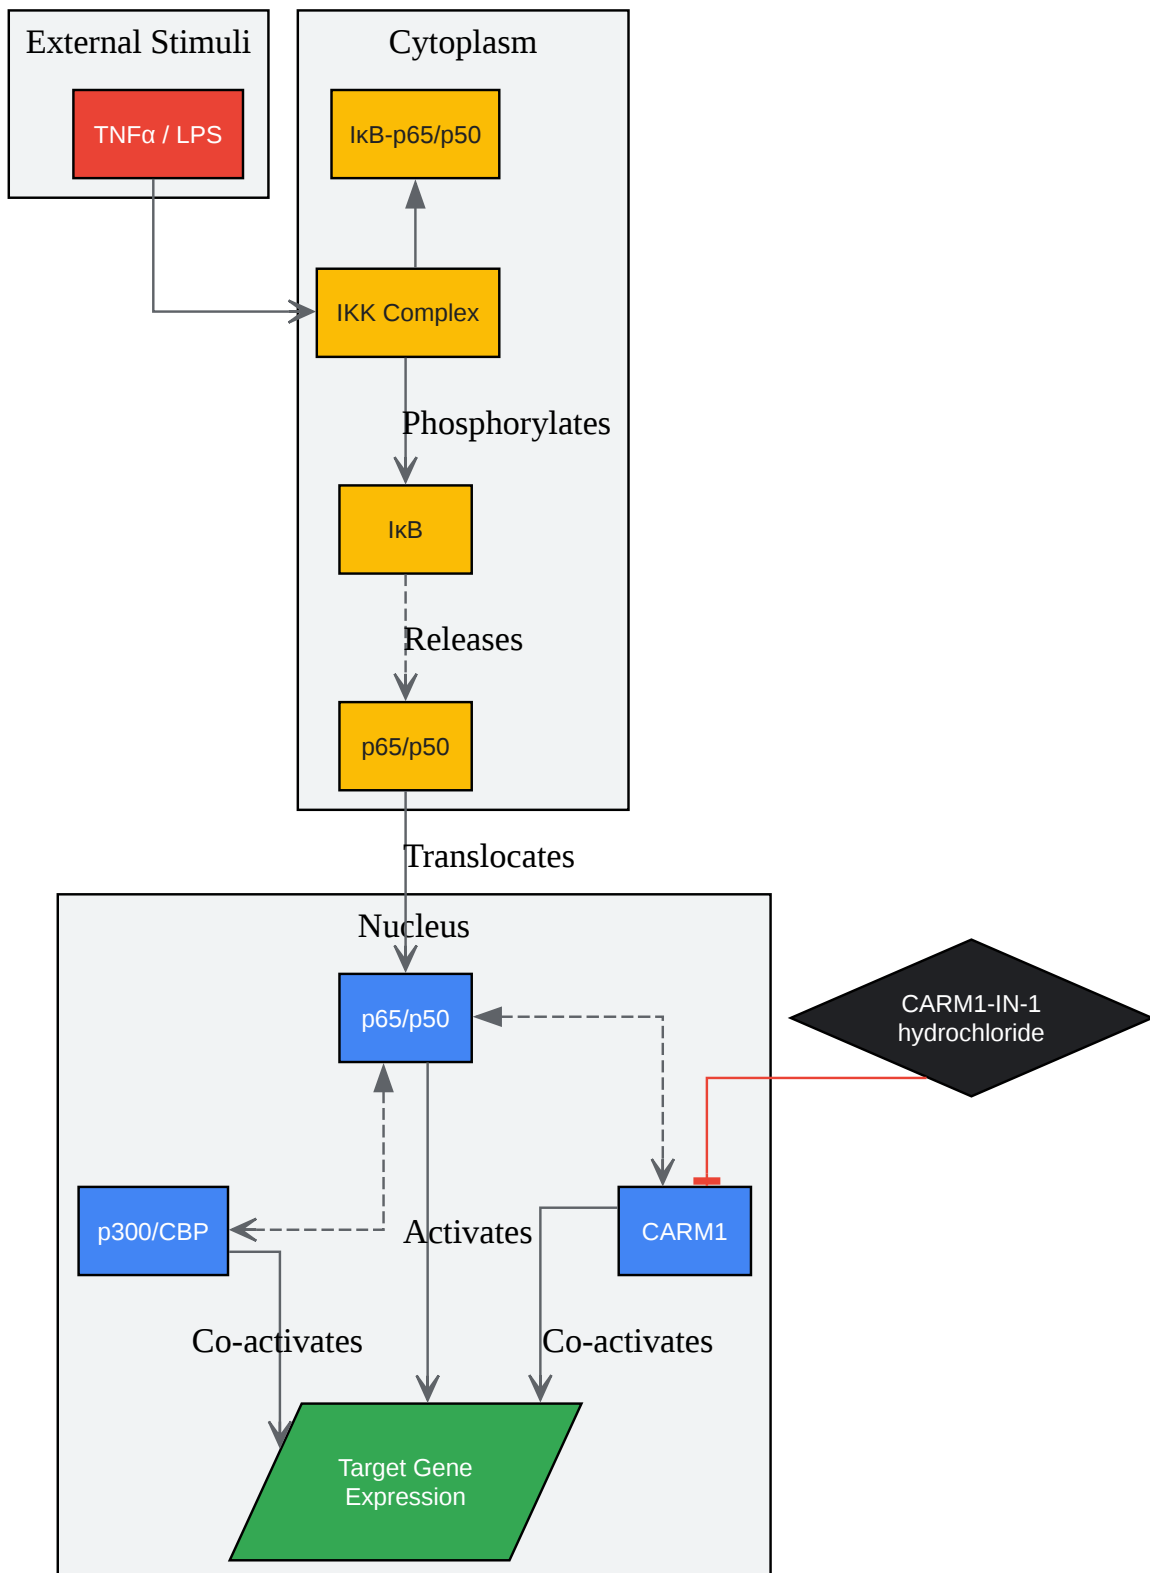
External Stimuli

TNFα / LPS

Cytoplasm

IκB-p65/p50

IKK Complex

Phosphorylates

IκB

Releases

p65/p50

Translocates

Nucleus

p65/p50

CARM1-IN-1 hydrochloride

p300/CBP

Activates

CARM1

Co-activates

Co-activates

Target Gene Expression